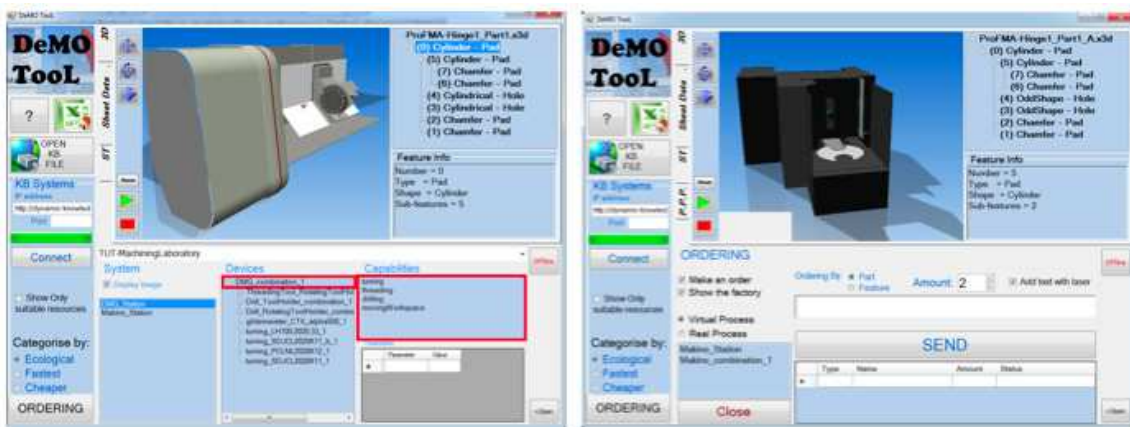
DeMO Tool

DeMO TooL

3D

Sheet Data

ST

?

OPEN KB FILE

KB Systems

IP address

http://dynamic-knowled

Pool

Connect

Show Only suitable resources

Categorise by:

Ecological

Fastest

Cheaper

ORDERING

ProFMA-Hinge1_Part1.a3d
(0) Cylinder - Pad
(5) Cylinder - Pad
(7) Chamfer - Pad
(6) Chamfer - Pad
(4) Cylindrical - Hole
(3) Cylindrical - Hole
(2) Chamfer - Pad
(1) Chamfer - Pad

Feature Info
Number = 0
Type = Pad
Shape = Cylinder
Sub-features = 5

TUT-MachiningLaboratory

System

Display Image

DMG_Station
Makino_Station

Devices

DMG_combination_1
Threading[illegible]
Drill_ToolHolder_combination_1
Drill_RotatingToolHolder_combin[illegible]
grinderwater_CTX_alpha500_1
turning_LH100.000.53_1
turning_SDJCL2020K11_b_1
turning_PCLNL2020K12_1
turning_SDJCL2020K11_1

Capabilities

turning
threading
drilling
turningWorkspace

Parameter
Value

Offline

Close

DeMO Tool

DeMO TooL

3D

Sheet Data

ST

P.P.P.

?

OPEN KB FILE

KB Systems

IP address

http://dynamic-knowled

Pool

Connect

Show Only suitable resources

Categorise by:

Ecological

Fastest

Cheaper

ORDERING

ProFMA-Hinge1_Part1_A.a3d
(0) Cylinder - Pad
(5) Cylinder - Pad
(7) Chamfer - Pad
(6) Chamfer - Pad
(4) OddShape - Hole
(3) OddShape - Hole
(2) Chamfer - Pad
(1) Chamfer - Pad

Feature Info
Number = 5
Type = Pad
Shape = Cylinder
Sub-features = 2

ORDERING

Make an order
Show the factory

Ordering By: Part
Feature

Amount: 2

Add text with laser

Virtual Process
Real Process

Makino_Station
Makino_combination_1

SEND

| | Type | Name | Amount | Status |
|---|---|---|---|---|
| ▸ | | | | |

Offline

Close

Close